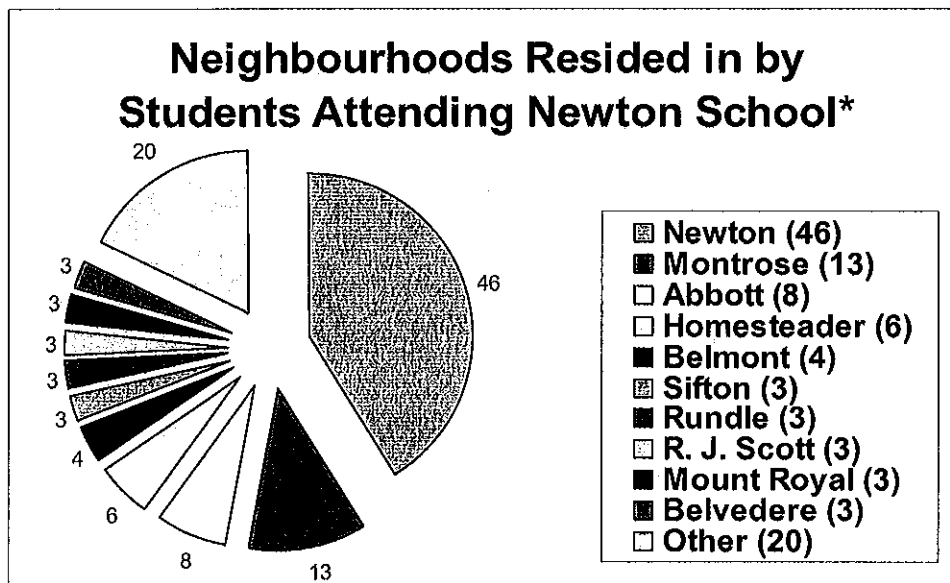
Neighbourhoods Resided in by Students Attending Newton School*

20
3
3
3
3
3
4
6
8
13
46

Newton (46)
Montrose (13)
Abbott (8)
Homesteader (6)
Belmont (4)
Sifton (3)
Rundle (3)
R. J. Scott (3)
Mount Royal (3)
Belvedere (3)
Other (20)